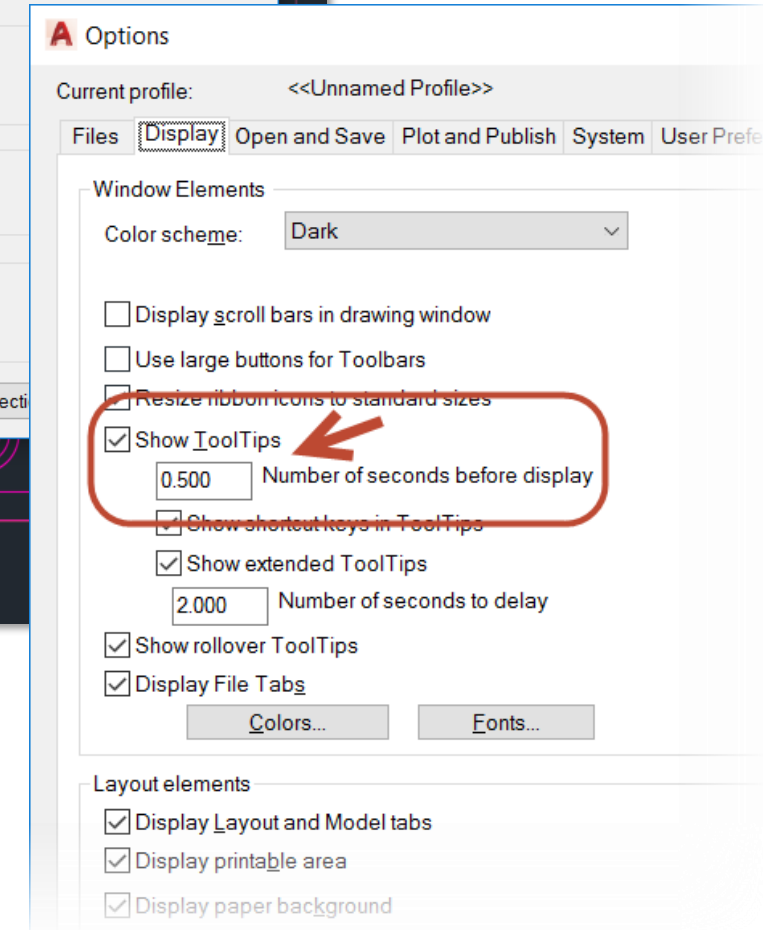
A Options

Current profile: <<Unnamed Profile>>

Files | Display | Open and Save | Plot and Publish | System | User Prefe

ecti

Window Elements

Color scheme: Dark

Display scroll bars in drawing window

Use large buttons for Toolbars

Resize ribbon icons to standard sizes

Show ToolTips

0.500 Number of seconds before display

Show shortcut keys in ToolTips

Show extended ToolTips

2.000 Number of seconds to delay

Show rollover ToolTips

Display File Tabs

Colors... Fonts...

Layout elements

Display Layout and Model tabs

Display printable area

Display paper background